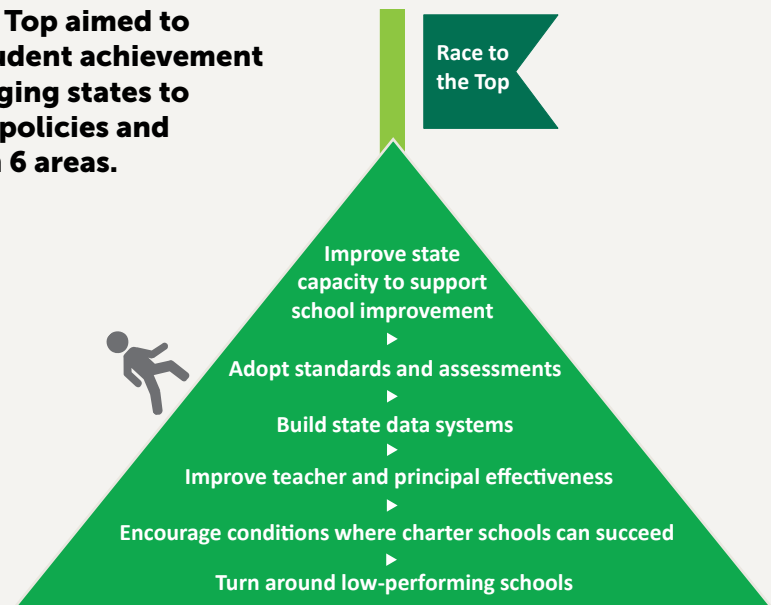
Top aimed to udent achievement ging states to policies and 6 areas.

Race to the Top

Improve state capacity to support school improvement

Adopt standards and assessments

Build state data systems

Improve teacher and principal effectiveness

Encourage conditions where charter schools can succeed

Turn around low-performing schools